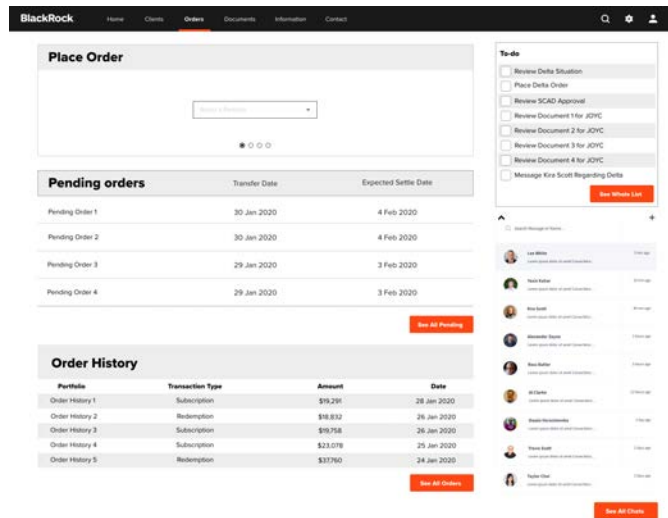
BlackRock Home Clients Orders Documents Information Contact

Place Order

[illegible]

Pending orders Transfer Date Expected Settle Date

| Pending orders | Transfer Date | Expected Settle Date |
|---|---|---|
| Pending Order 1 | 30 Jan 2020 | 4 Feb 2020 |
| Pending Order 2 | 30 Jan 2020 | 4 Feb 2020 |
| Pending Order 3 | 29 Jan 2020 | 3 Feb 2020 |
| Pending Order 4 | 29 Jan 2020 | 3 Feb 2020 |

See All Pending

Order History

| Portfolio | Transaction Type | Amount | Date |
|---|---|---|---|
| Order History 1 | Subscription | $19,291 | 28 Jan 2020 |
| Order History 2 | Redemption | $18,832 | 26 Jan 2020 |
| Order History 3 | Subscription | $19,758 | 26 Jan 2020 |
| Order History 4 | Subscription | $23,078 | 25 Jan 2020 |
| Order History 5 | Redemption | $37,760 | 24 Jan 2020 |

See All Orders

To-do

Review Delta Situation
Place Delta Order
Review SCAD Approval
Review Document 1 for JOYC
Review Document 2 for JOYC
Review Document 3 for JOYC
Review Document 4 for JOYC
Message Kira Scott Regarding Delta

See Whole List

Search Message or Name

Lee White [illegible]
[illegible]
Kira Scott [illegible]
Alexander Sayre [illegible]
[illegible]
Al Clarke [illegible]
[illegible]
Trevor Scott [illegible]
Taylor Choi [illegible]

See All Chats